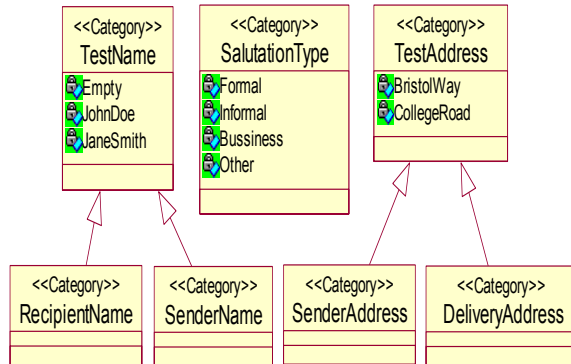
<<Category>>
TestName
Empty
JohnDoe
JaneSmith

<<Category>>
SalutationType
Formal
Informal
Bussiness
Other

<<Category>>
TestAddress
BristolWay
CollegeRoad

<<Category>>
RecipientName

<<Category>>
SenderName

<<Category>>
SenderAddress

<<Category>>
DeliveryAddress